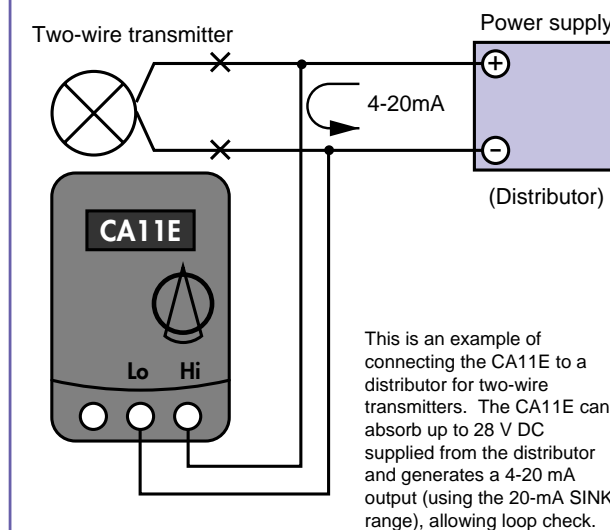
Two-wire transmitter

Power supply

4-20mA

(Distributor)

CA11E

Lo Hi

This is an example of connecting the CA11E to a distributor for two-wire transmitters. The CA11E can absorb up to 28 V DC supplied from the distributor and generates a 4-20 mA output (using the 20-mA SINK range), allowing loop check.